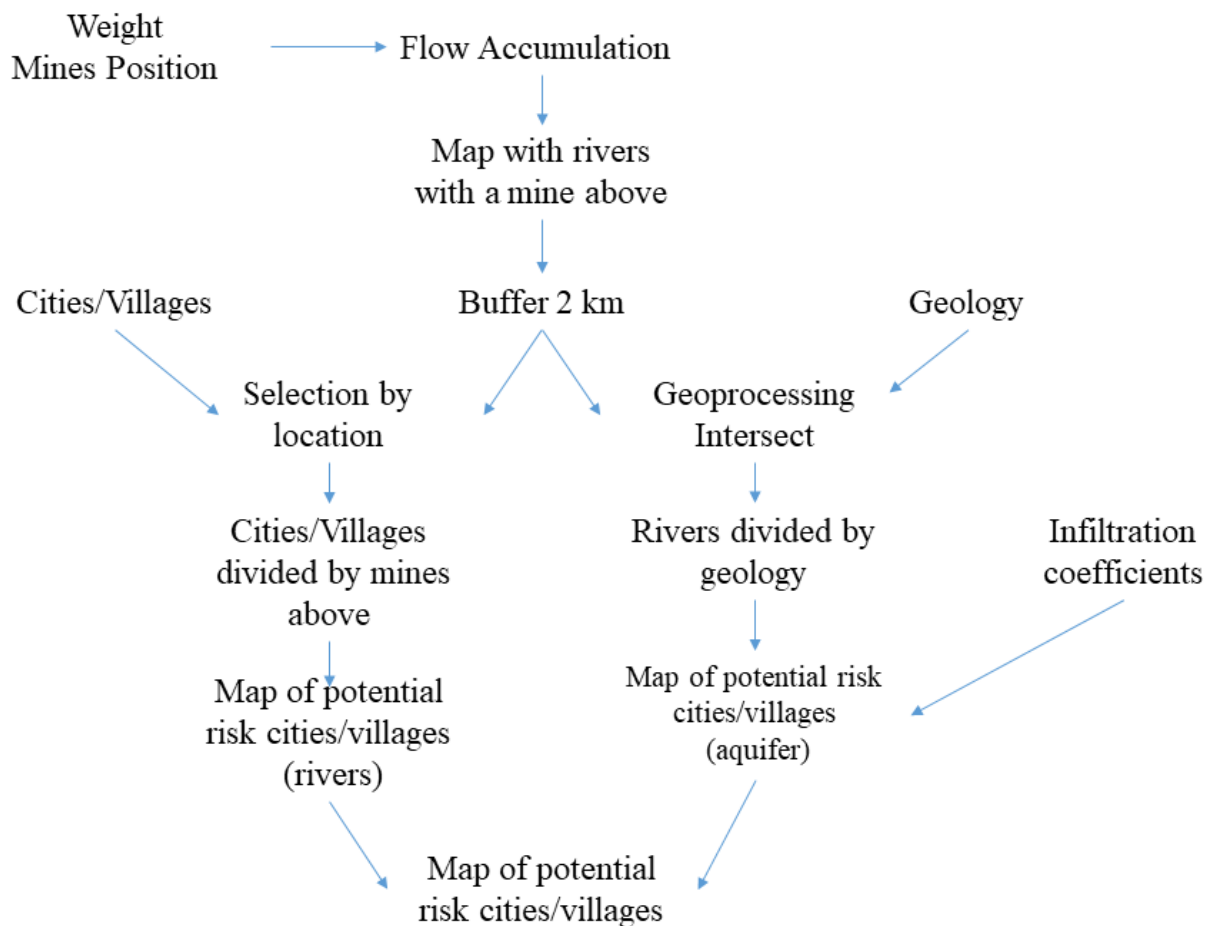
Weight
Mines Position

Flow Accumulation

Map with rivers with a mine above

Cities/Villages

Buffer 2 km

Geology

Selection by location

Geoprocessing Intersect

Cities/Villages divided by mines above

Rivers divided by geology

Infiltration coefficients

Map of potential risk cities/villages (rivers)

Map of potential risk cities/villages (aquifer)

Map of potential risk cities/villages